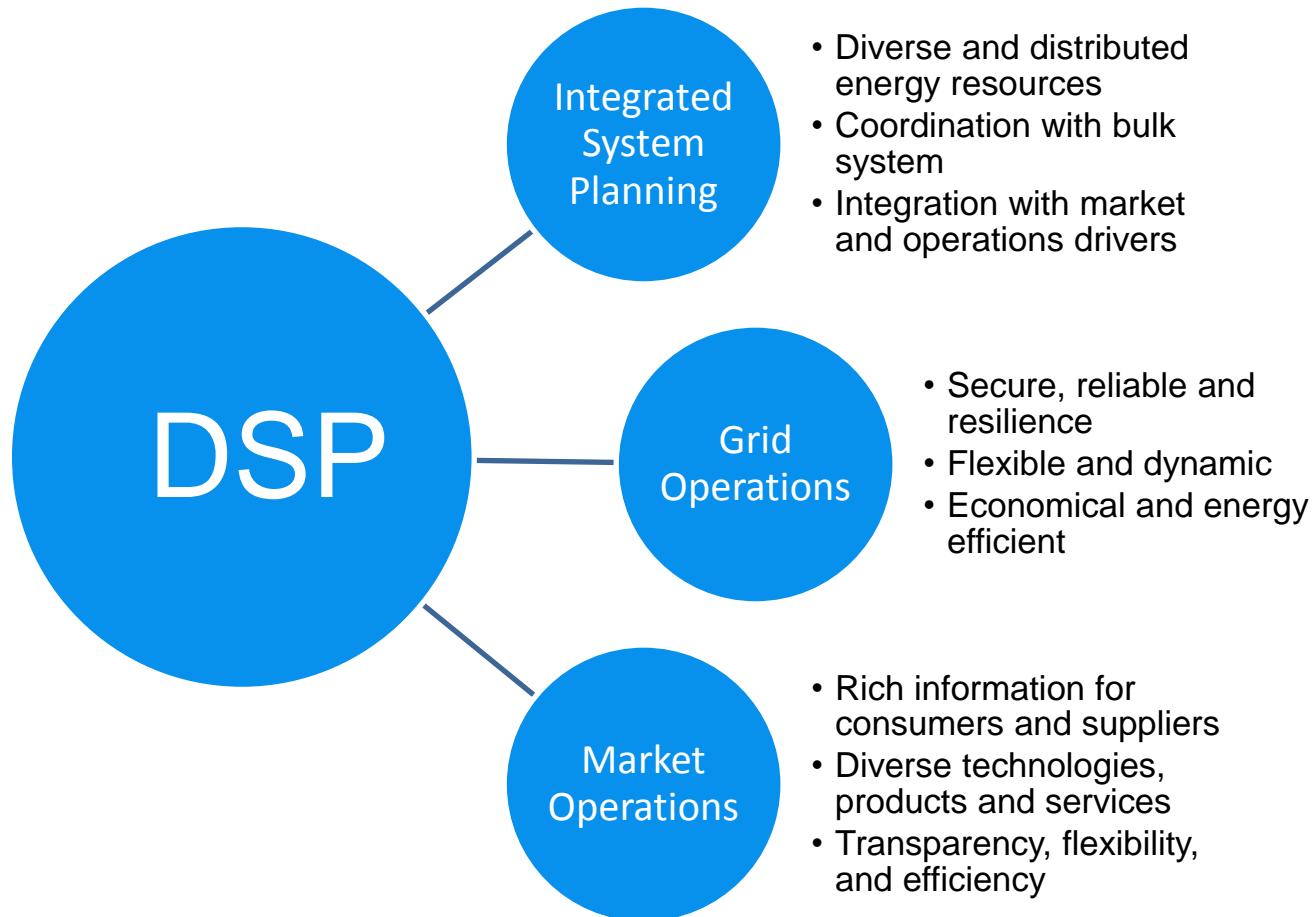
DSP

Integrated System Planning

• Diverse and distributed energy resources
• Coordination with bulk system
• Integration with market and operations drivers

Grid Operations

• Secure, reliable and resilience
• Flexible and dynamic
• Economical and energy efficient

Market Operations

• Rich information for consumers and suppliers
• Diverse technologies, products and services
• Transparency, flexibility, and efficiency